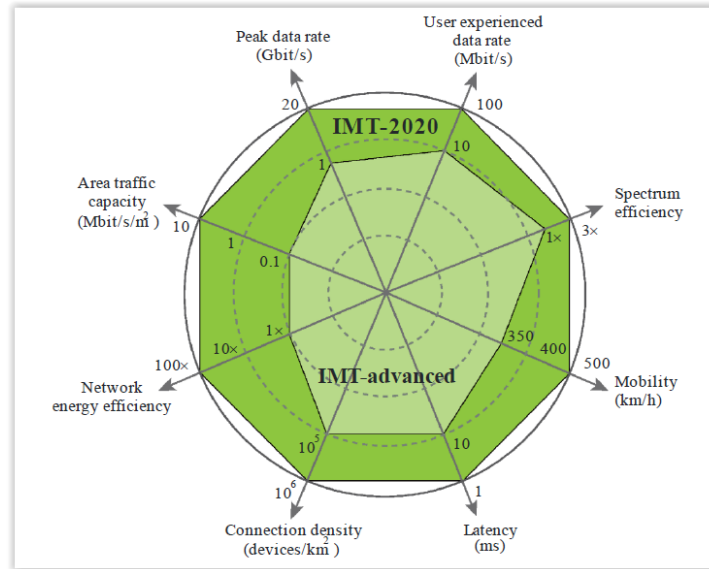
Peak data rate
(Gbit/s)

User experienced
data rate
(Mbit/s)

20

IMT-2020

100

1

10

Spectrum
efficiency

Area traffic
capacity
(Mbit/s/m$^2$)

10

1×

3×

1

0.1

1×

350

400

500

100×

10×

IMT-advanced

Mobility
(km/h)

Network
energy efficiency

$10^5$

10

$10^6$

1

Connection density
(devices/km$^2$)

Latency
(ms)